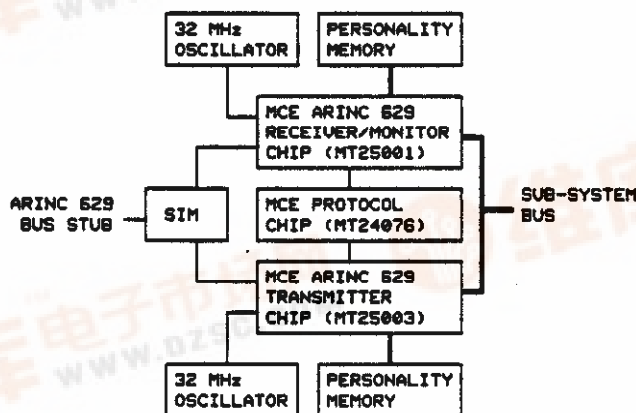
32 MHz OSCILLATOR

PERSONALITY MEMORY

MCE ARINC 629 RECEIVER/MONITOR CHIP (MT25001)

ARINC 629 BUS STUB

SIM

MCE PROTOCOL CHIP (MT24076)

SUB-SYSTEM BUS

MCE ARINC 629 TRANSMITTER CHIP (MT25003)

32 MHz OSCILLATOR

PERSONALITY MEMORY

www.
www.DZSC
电子市场